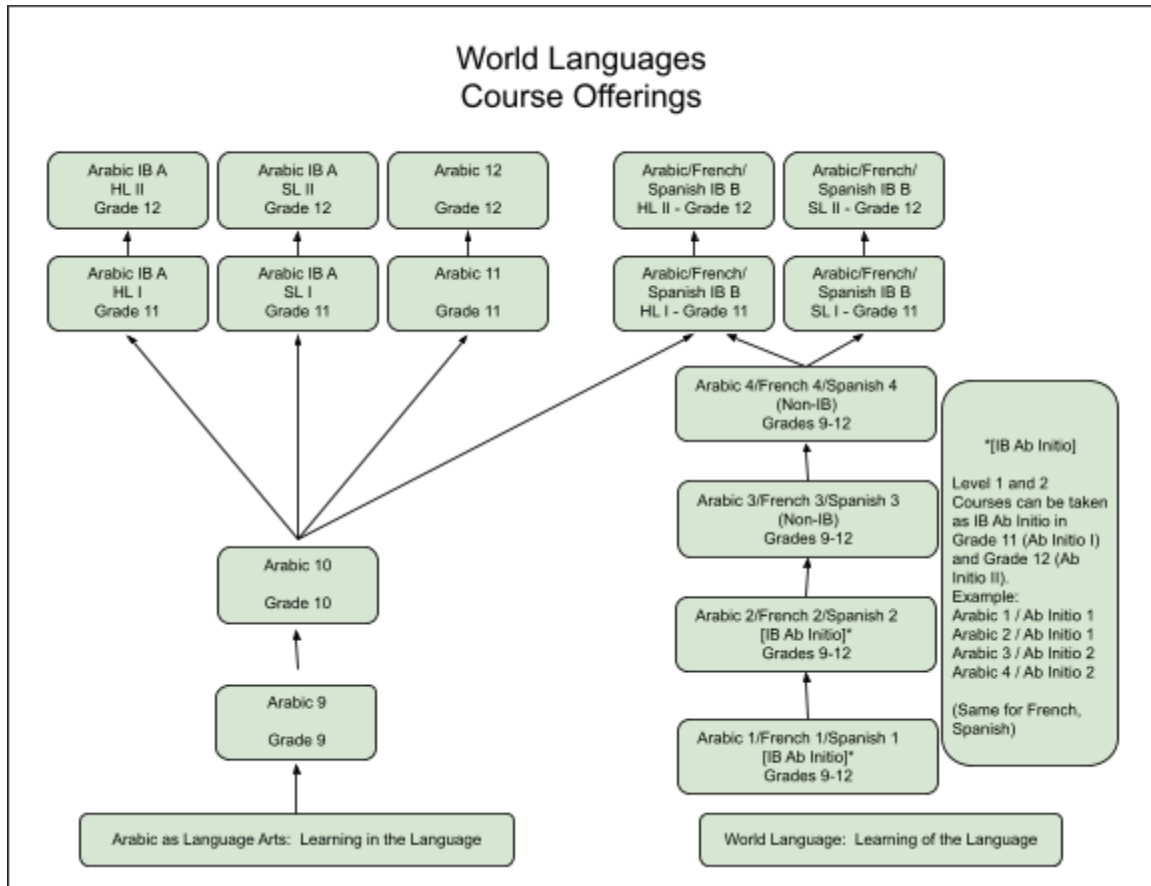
World Languages
Course Offerings

Arabic IB A
HL II
Grade 12

Arabic IB A
SL II
Grade 12

Arabic 12
Grade 12

Arabic/French/
Spanish IB B
HL II - Grade 12

Arabic/French/
Spanish IB B
SL II - Grade 12

Arabic IB A
HL I
Grade 11

Arabic IB A
SL I
Grade 11

Arabic 11
Grade 11

Arabic/French/
Spanish IB B
HL I - Grade 11

Arabic/French/
Spanish IB B
SL I - Grade 11

Arabic 4/French 4/Spanish 4
(Non-IB)
Grades 9-12

*[IB Ab Initio]

Level 1 and 2 Courses can be taken as IB Ab Initio in Grade 11 (Ab Initio I) and Grade 12 (Ab Initio II).
Example:
Arabic 1 / Ab Initio 1
Arabic 2 / Ab Initio 1
Arabic 3 / Ab Initio 2
Arabic 4 / Ab Initio 2

(Same for French, Spanish)

Arabic 3/French 3/Spanish 3
(Non-IB)
Grades 9-12

Arabic 10
Grade 10

Arabic 2/French 2/Spanish 2
[IB Ab Initio]*
Grades 9-12

Arabic 9
Grade 9

Arabic 1/French 1/Spanish 1
[IB Ab Initio]*
Grades 9-12

Arabic as Language Arts: Learning in the Language

World Language: Learning of the Language